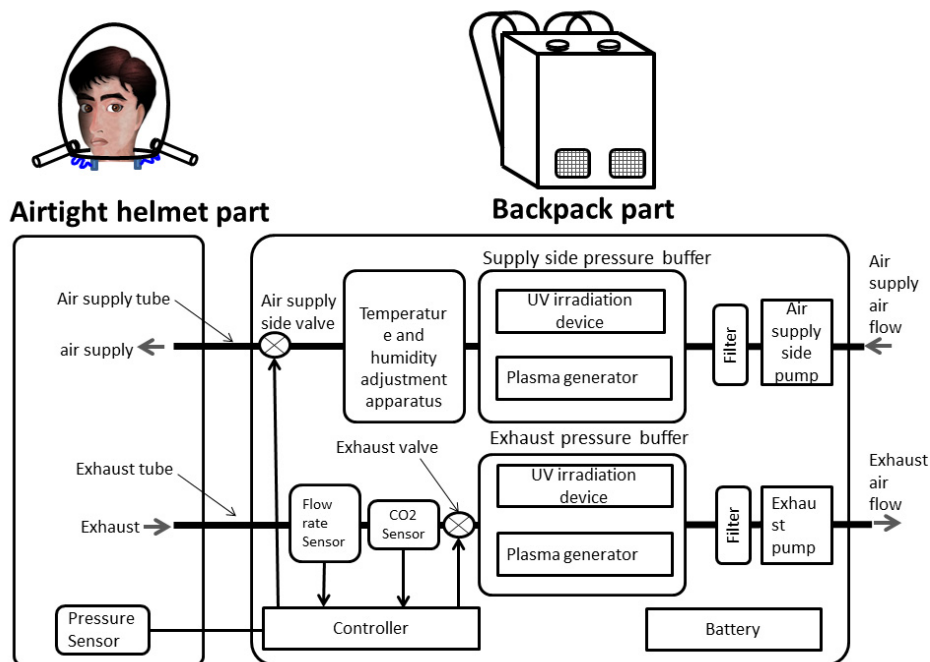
Airtight helmet part

Backpack part

Air supply tube

air supply

Exhaust tube

Exhaust

Pressure Sensor

Air supply side valve

Temperature and humidity adjustment apparatus

Supply side pressure buffer

UV irradiation device

Plasma generator

Filter

Air supply side pump

Air supply air flow

Exhaust valve

Flow rate Sensor

CO2 Sensor

Exhaust pressure buffer

UV irradiation device

Plasma generator

Filter

Exhaust pump

Exhaust air flow

Controller

Battery